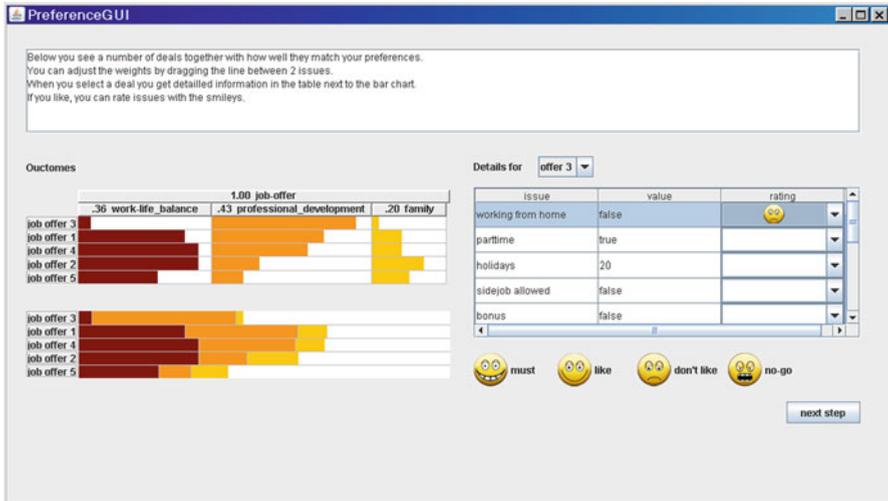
PreferenceGUI

Below you see a number of deals together with how well they match your preferences.
You can adjust the weights by dragging the line between 2 issues.
When you select a deal you get detailled information in the table next to the bar chart.
If you like, you can rate issues with the smileys.

Ouctomes

| | 1.00 job-offer | | |
|---|---|---|---|
| | .36 work-life_balance | .43 professional_development | .20 family |
| job offer 3 | | | |
| job offer 1 | | | |
| job offer 4 | | | |
| job offer 2 | | | |
| job offer 5 | | | |

job offer 3
job offer 1
job offer 4
job offer 2
job offer 5

Details for offer 3

| issue | value | rating |
|---|---|---|
| working from home | false | |
| parttime | true | |
| holidays | 20 | |
| sidejob allowed | false | |
| bonus | false | |

must like don't like no-go

next step